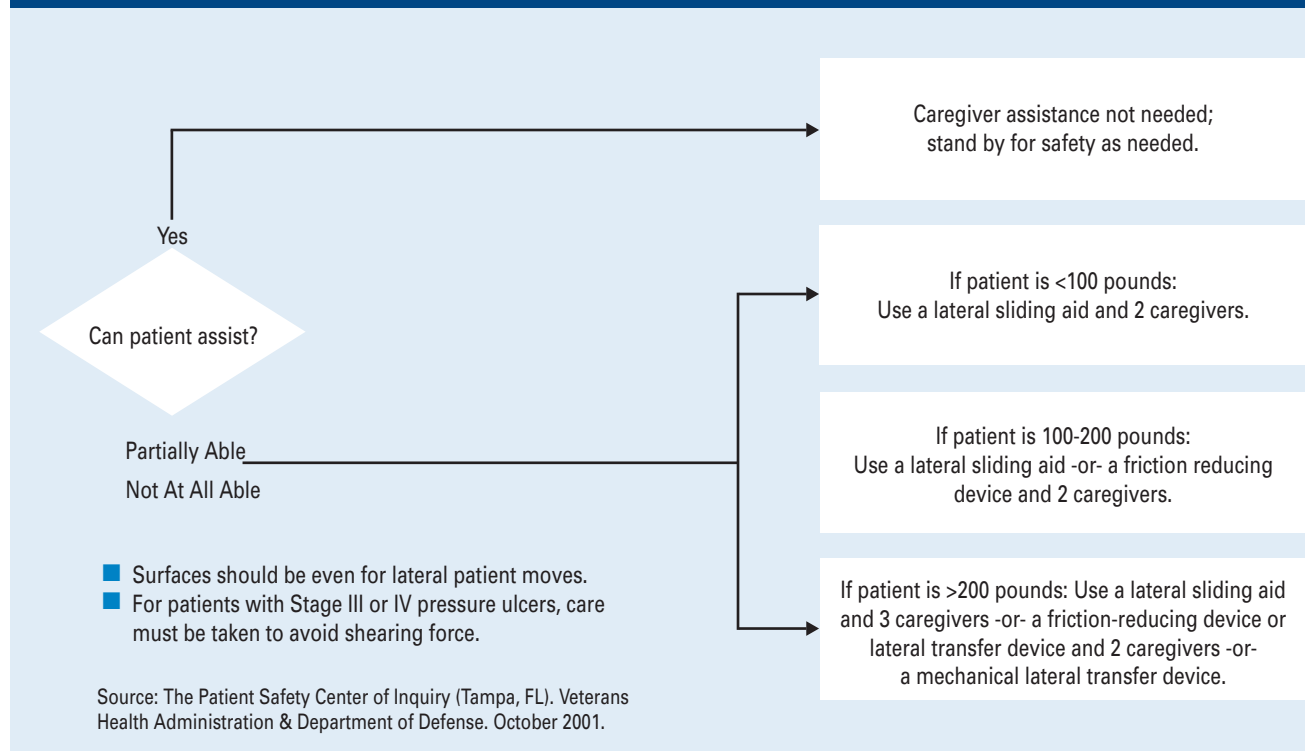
Caregiver assistance not needed; stand by for safety as needed.

Yes

Can patient assist?

Partially Able

Not At All Able

If patient is <100 pounds: Use a lateral sliding aid and 2 caregivers.

If patient is 100-200 pounds: Use a lateral sliding aid -or- a friction reducing device and 2 caregivers.

If patient is >200 pounds: Use a lateral sliding aid and 3 caregivers -or- a friction-reducing device or lateral transfer device and 2 caregivers -or- a mechanical lateral transfer device.

Surfaces should be even for lateral patient moves.

For patients with Stage III or IV pressure ulcers, care must be taken to avoid shearing force.

Source: The Patient Safety Center of Inquiry (Tampa, FL). Veterans Health Administration & Department of Defense. October 2001.